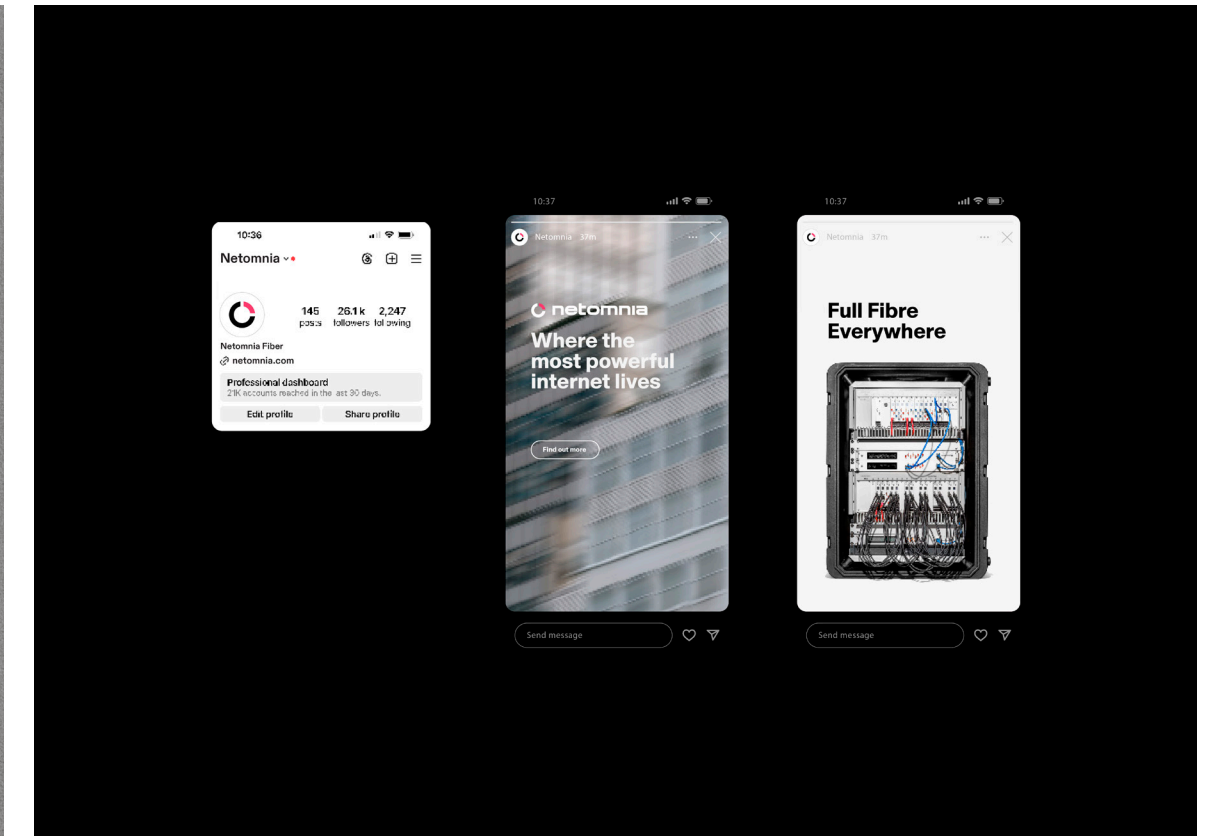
10:36

Netomnia

145 posts
26.1k followers
2,247 following

Netomnia Fiber
netomnia.com

Professional dashboard
21K accounts reached in the last 30 days.

Edit profile
Share profile

10:37

Netomnia 37m

netomnia

Where the most powerful internet lives

Find out more

Send message

10:37

Netomnia 37m

Full Fibre Everywhere

Send message